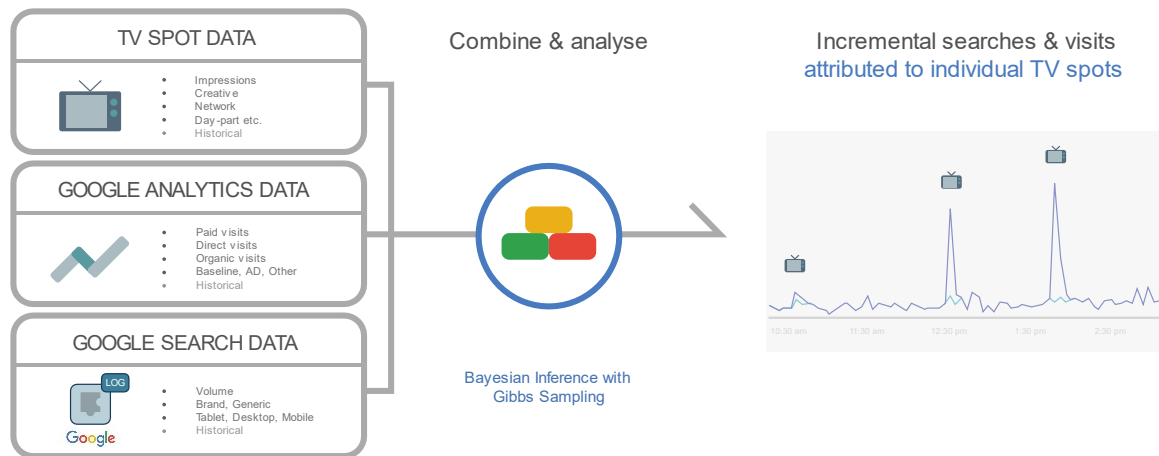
TV SPOT DATA

- Impressions
- Creative
- Network
- Day-part etc.
- Historical

GOOGLE ANALYTICS DATA

- Paid visits
- Direct visits
- Organic visits
- Baseline, AD, Other
- Historical

GOOGLE SEARCH DATA

LOG

Google

- Volume
- Brand, Generic
- Tablet, Desktop, Mobile
- Historical

Combine & analyse

Bayesian Inference with Gibbs Sampling

Incremental searches & visits
attributed to individual TV spots

10:30 am 11:30 am 12:30 pm 1:30 pm 2:30 pm